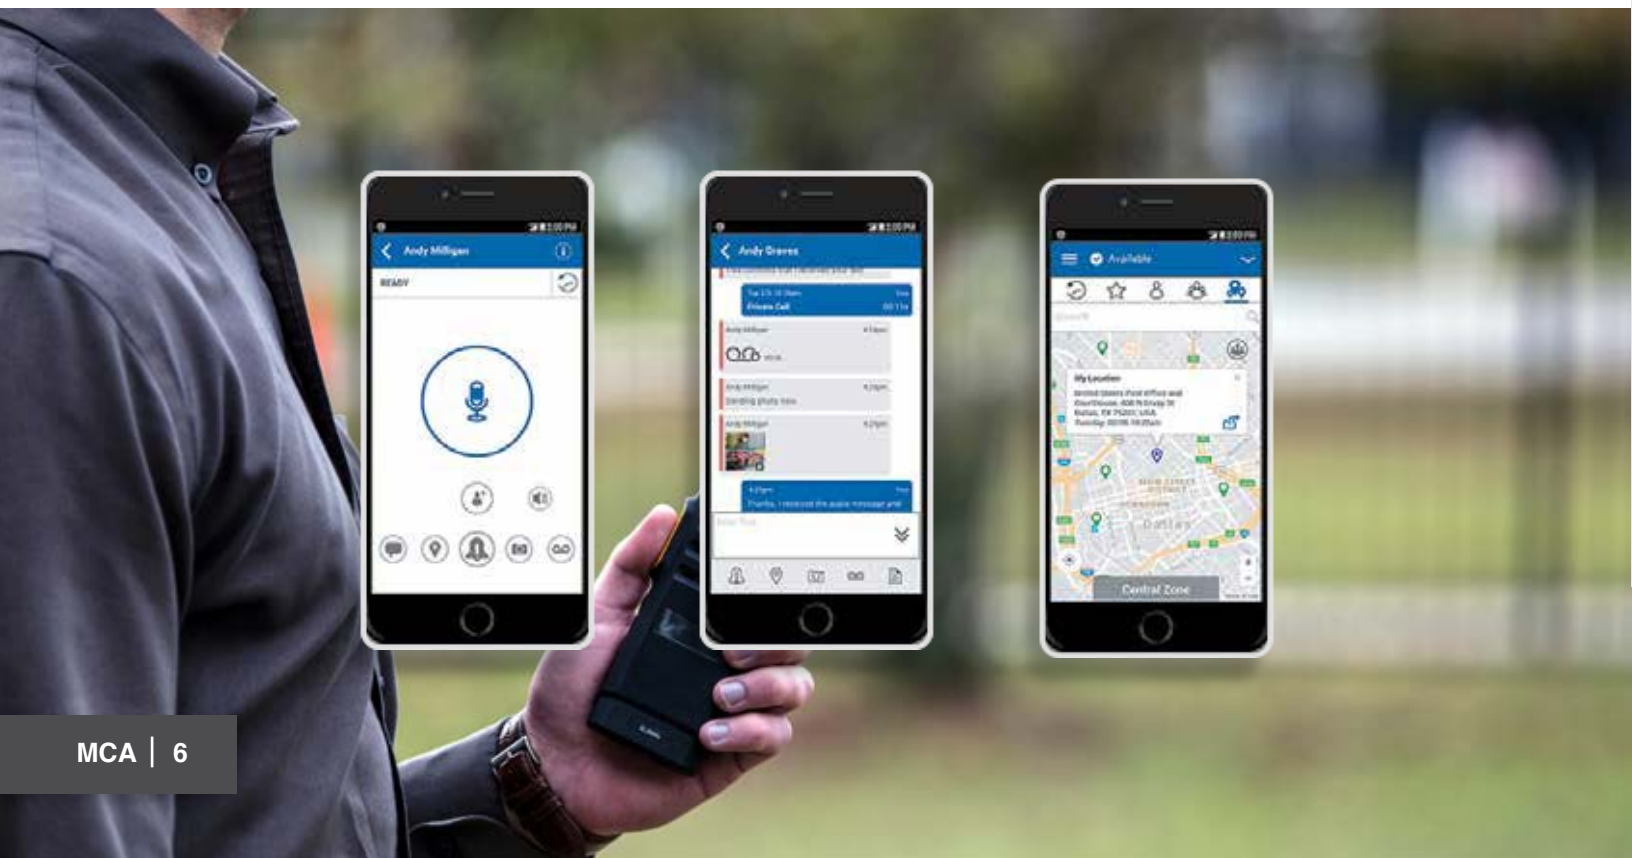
2:00 PM
Andy Milligan
READY

2:00 PM
Andy Graves
Private Call
Andy Milligan
Andy Milligan
Sending photo now
Andy Milligan
Thanks, I received the audio message and
Enter Text

2:00 PM
Available
My Location
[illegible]
Dallas
Central Zone

MCA | 6